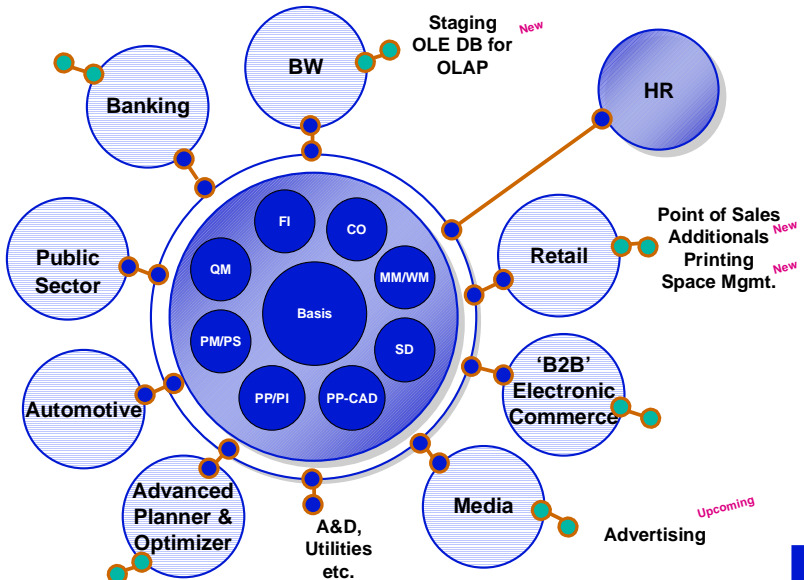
Staging OLE DB for OLAP
New

BW

HR

Banking

FI

CO

QM

MM/WM

Basis

Public Sector

Retail

Point of Sales
New
Additionals
Printing
New
Space Mgmt.

PM/PS

SD

PP/PI

PP-CAD

'B2B' Electronic Commerce

Automotive

Advanced Planner & Optimizer

A&D, Utilities etc.

Media

Upcoming
Advertising